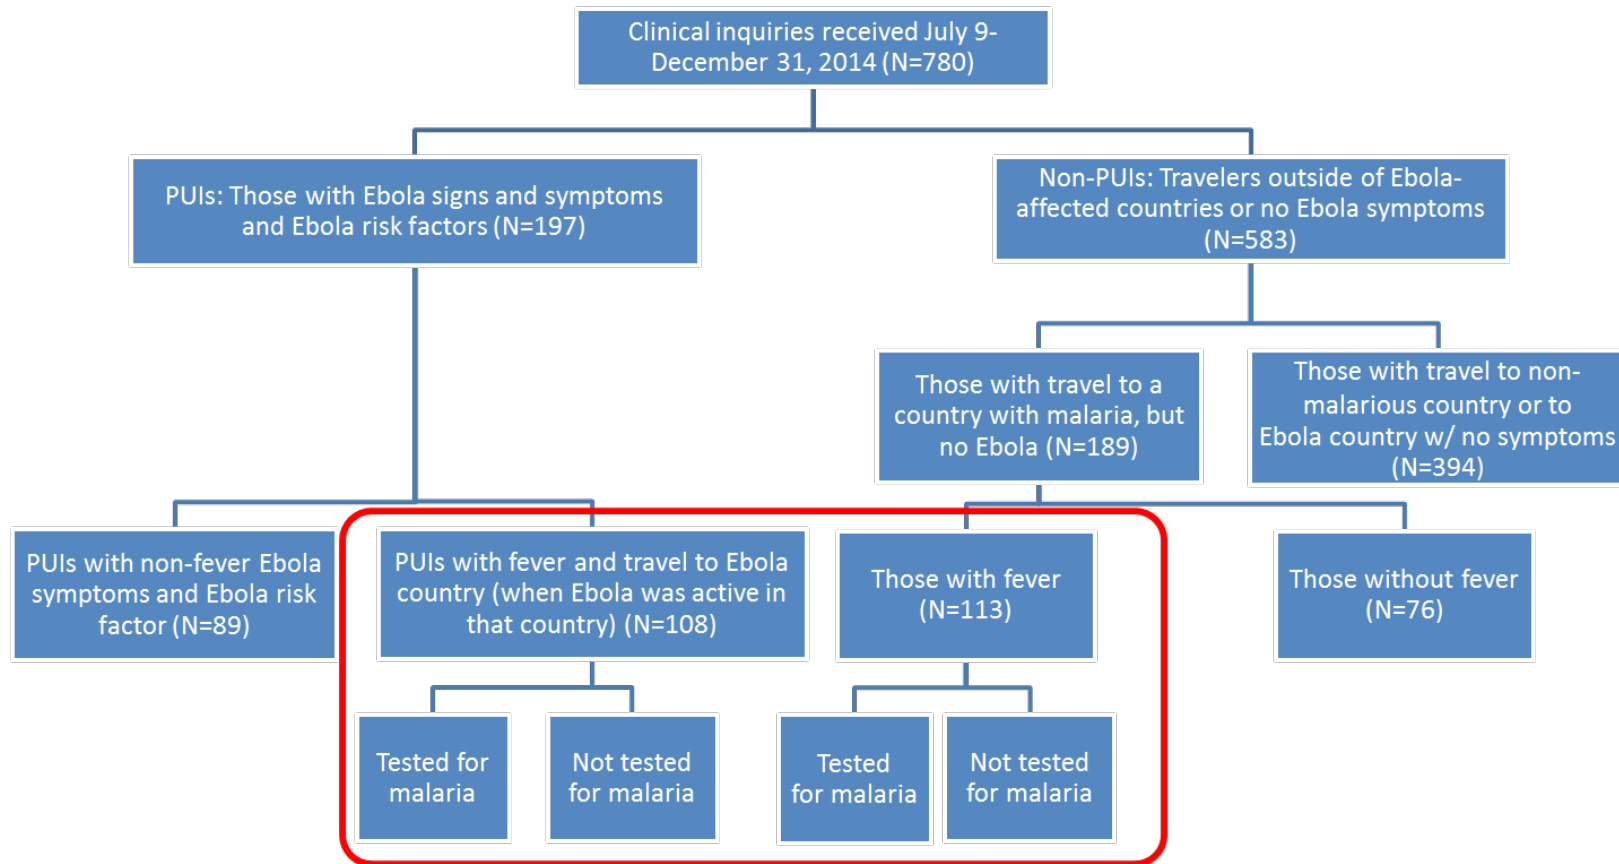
Clinical inquiries received July 9-December 31, 2014 (N=780)

PUIs: Those with Ebola signs and symptoms and Ebola risk factors (N=197)

Non-PUIs: Travelers outside of Ebola-affected countries or no Ebola symptoms (N=583)

Those with travel to a country with malaria, but no Ebola (N=189)

Those with travel to non-malarious country or to Ebola country w/ no symptoms (N=394)

PUIs with non-fever Ebola symptoms and Ebola risk factor (N=89)

PUIs with fever and travel to Ebola country (when Ebola was active in that country) (N=108)

Those with fever (N=113)

Those without fever (N=76)

Tested for malaria

Not tested for malaria

Tested for malaria

Not tested for malaria